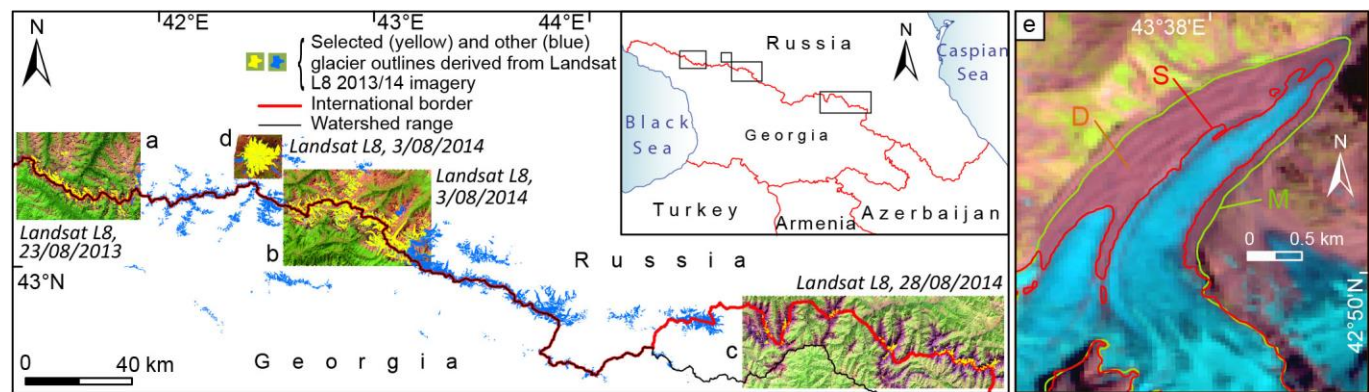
N

42°E

43°E

44°E

Selected (yellow) and other (blue) glacier outlines derived from Landsat L8 2013/14 imagery

International border

Watershed range

a

d

Landsat L8, 3/08/2014

Landsat L8, 3/08/2014

Landsat L8, 23/08/2013

b

43°N

R u s s i a

Landsat L8, 28/08/2014

c

0

40 km

G e o r g i a

Russia

N

Caspian Sea

Black Sea

Georgia

Turkey

Armenia

Azerbaijan

e

43°38'E

S

D

N

M

0

0.5 km

42°50'N